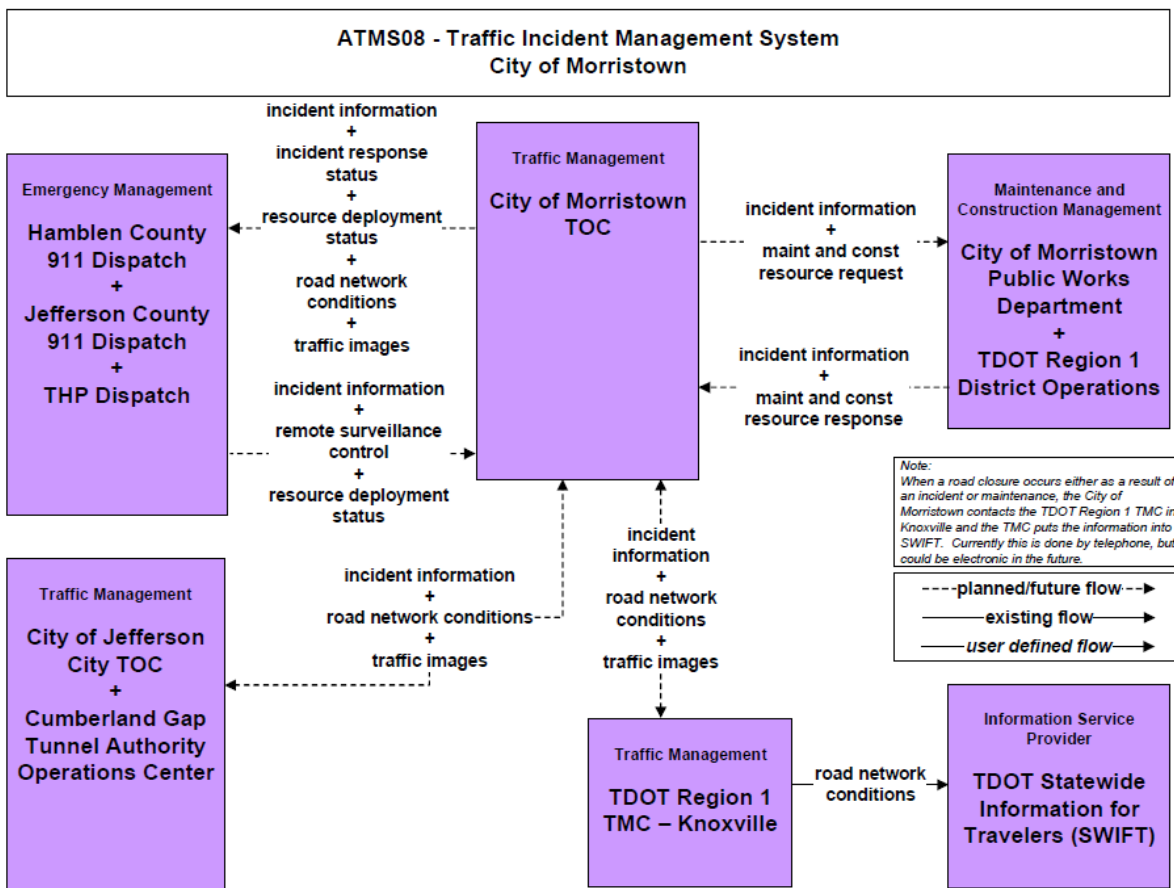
ATMS08 - Traffic Incident Management System
City of Morristown

Emergency Management

Hamblen County 911 Dispatch
+
Jefferson County 911 Dispatch
+
THP Dispatch

incident information
+
incident response status
+
resource deployment status
+
road network conditions
+
traffic images

incident information
+
remote surveillance control
+
resource deployment status

Traffic Management

City of Morristown TOC

incident information
+
maint and const resource request

incident information
+
maint and const resource response

Maintenance and Construction Management

City of Morristown Public Works Department
+
TDOT Region 1 District Operations

Note:
When a road closure occurs either as a result of an incident or maintenance, the City of Morristown contacts the TDOT Region 1 TMC in Knoxville and the TMC puts the information into SWIFT. Currently this is done by telephone, but could be electronic in the future.

planned/future flow
existing flow
user defined flow

Traffic Management

City of Jefferson City TOC
+
Cumberland Gap Tunnel Authority Operations Center

incident information
+
road network conditions
+
traffic images

incident information
+
road network conditions
+
traffic images

Traffic Management

TDOT Region 1 TMC – Knoxville

road network conditions

Information Service Provider

TDOT Statewide Information for Travelers (SWIFT)